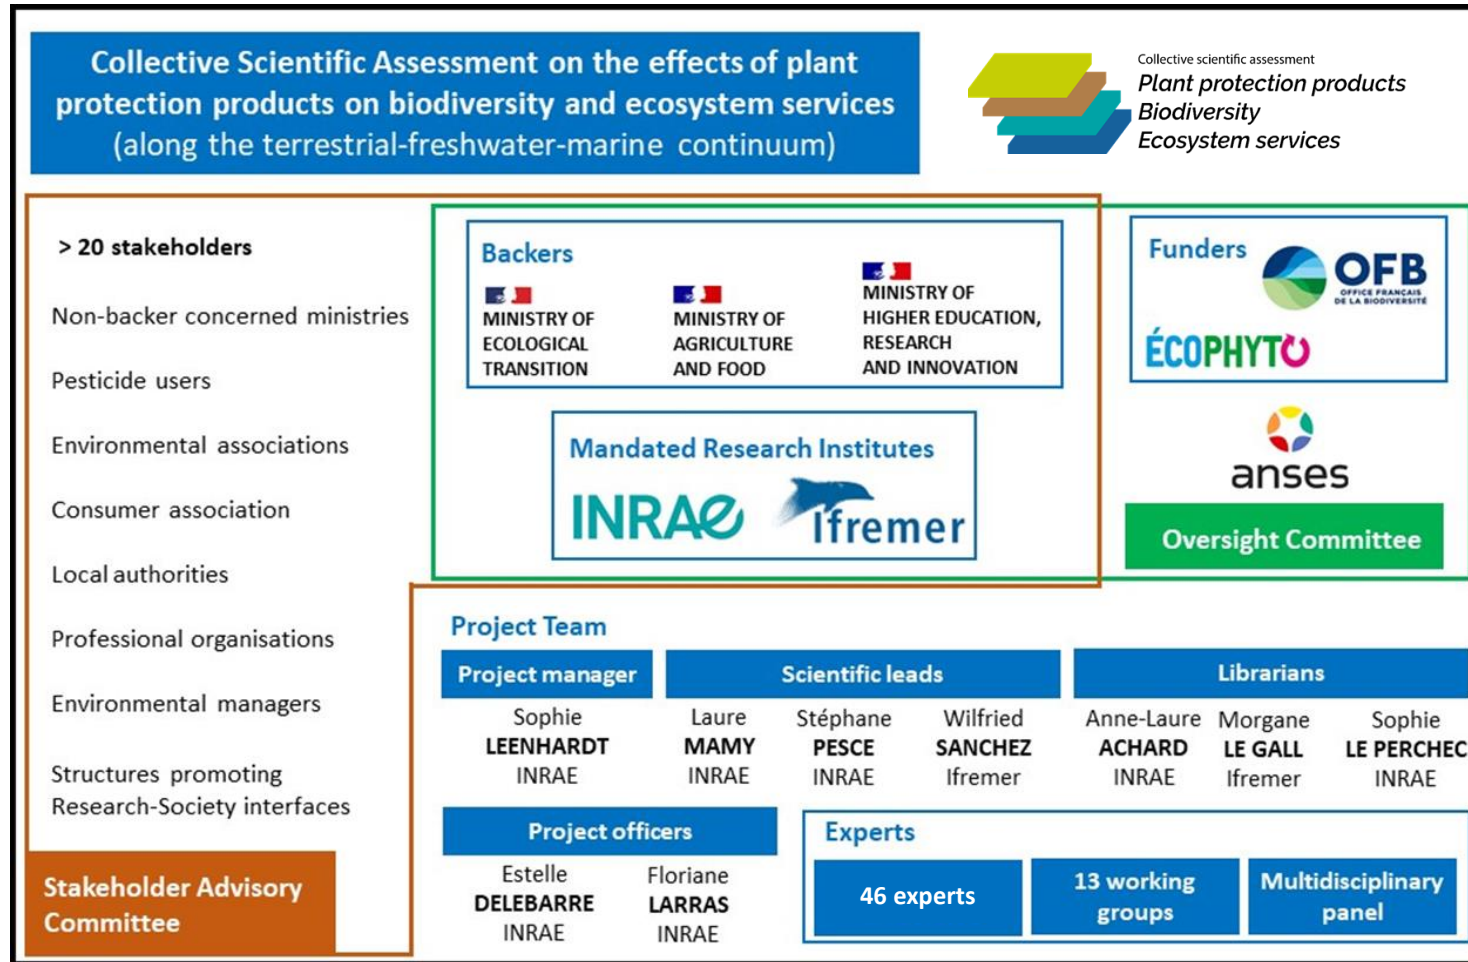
Collective Scientific Assessment on the effects of plant protection products on biodiversity and ecosystem services (along the terrestrial-freshwater-marine continuum)

Collective scientific assessment
Plant protection products
Biodiversity
Ecosystem services

> 20 stakeholders

Non-backer concerned ministries

Pesticide users

Environmental associations

Consumer association

Local authorities

Professional organisations

Environmental managers

Structures promoting Research-Society interfaces

Stakeholder Advisory Committee

Backers

MINISTRY OF ECOLOGICAL TRANSITION

MINISTRY OF AGRICULTURE AND FOOD

MINISTRY OF HIGHER EDUCATION, RESEARCH AND INNOVATION

Mandated Research Institutes

INRAE

Ifremer

Funders

OFB
OFFICE FRANÇAIS DE LA BIODIVERSITÉ

ÉCOPHYTO

anses

Oversight Committee

Project Team

| Project manager | Scientific leads | | | Librarians | | |
|---|---|---|---|---|---|---|
| Sophie LEENHARDT INRAE | Laure MAMY INRAE | Stéphane PESCE INRAE | Wilfried SANCHEZ Ifremer | Anne-Laure ACHARD INRAE | Morgane LE GALL Ifremer | Sophie LE PERCHEC INRAE |

Project officers

Estelle DELEBARRE INRAE

Floriane LARRAS INRAE

Experts

46 experts

13 working groups

Multidisciplinary panel